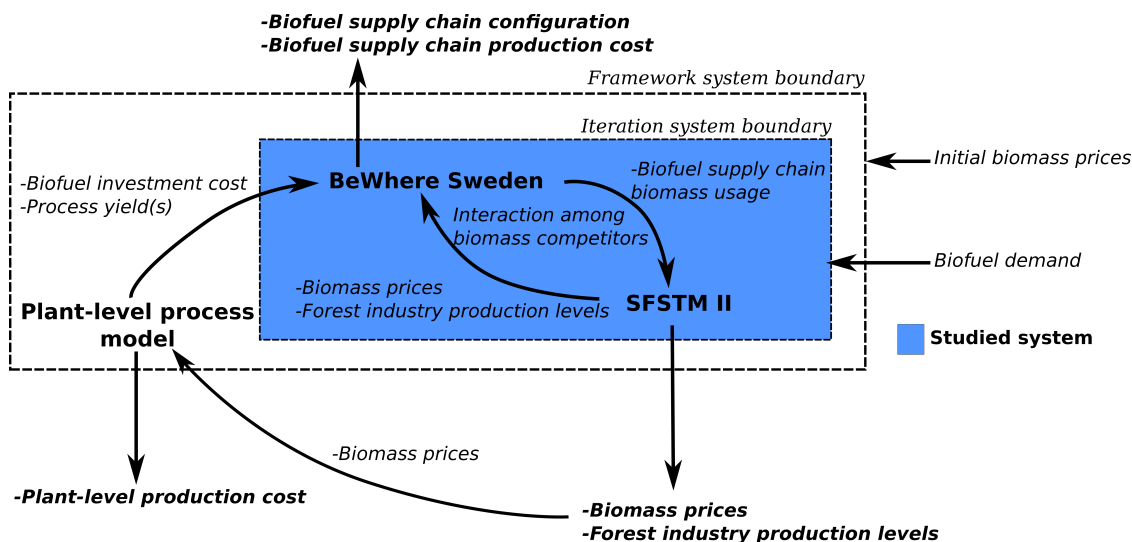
-Biofuel supply chain configuration
-Biofuel supply chain production cost

Framework system boundary

Iteration system boundary

-Biofuel investment cost
-Process yield(s)

BeWhere Sweden

-Biofuel supply chain biomass usage

Initial biomass prices

Interaction among biomass competitors

Biofuel demand

-Biomass prices
-Forest industry production levels

SFSTM II

Plant-level process model

Studied system

-Biomass prices

-Plant-level production cost

-Biomass prices
-Forest industry production levels